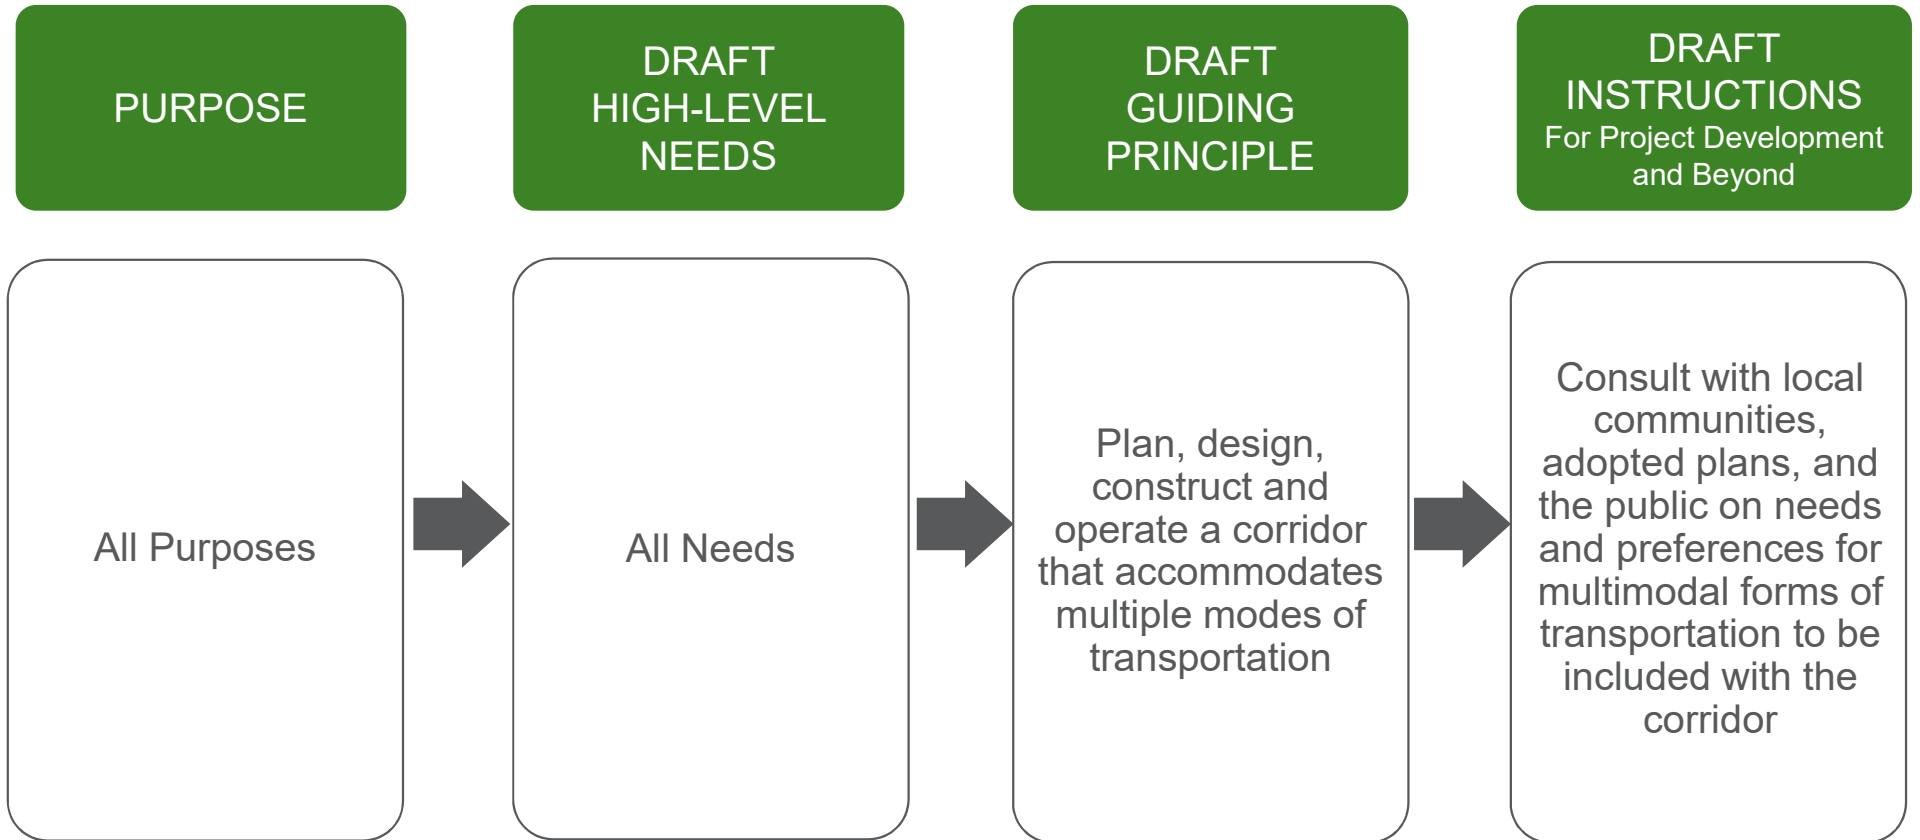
PURPOSE

DRAFT HIGH-LEVEL NEEDS

DRAFT GUIDING PRINCIPLE

DRAFT INSTRUCTIONS
For Project Development and Beyond

All Purposes

All Needs

Plan, design, construct and operate a corridor that accommodates multiple modes of transportation

Consult with local communities, adopted plans, and the public on needs and preferences for multimodal forms of transportation to be included with the corridor